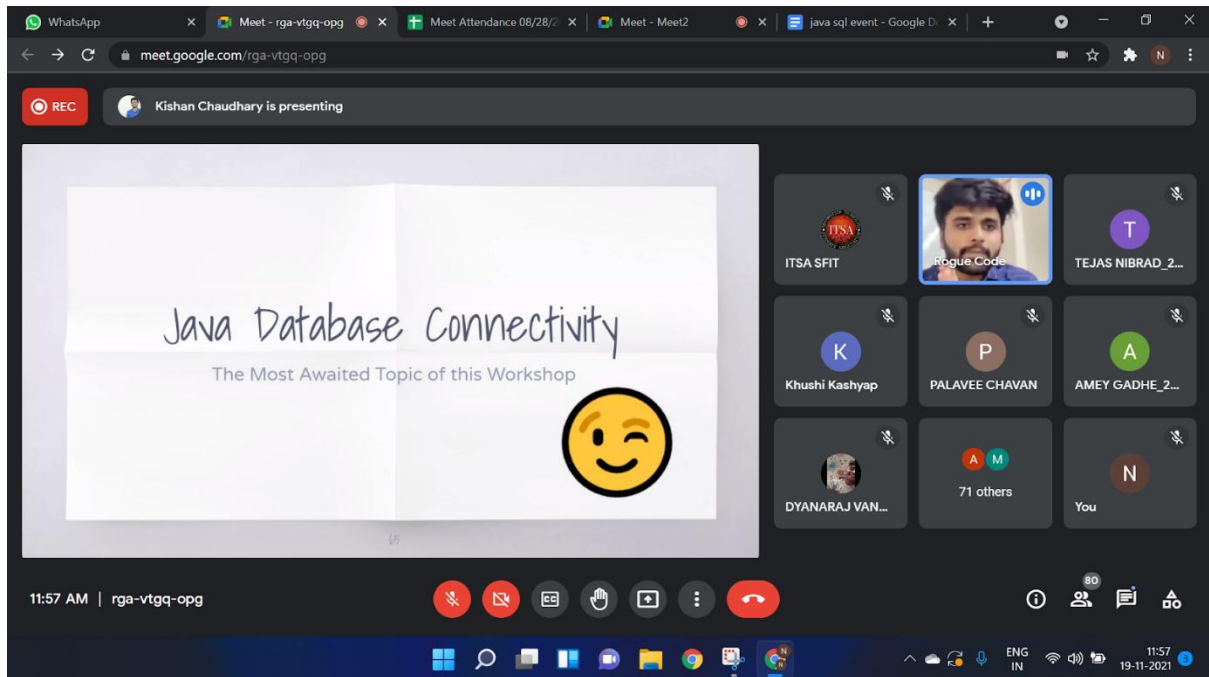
WhatsApp ×
Meet - rga-vtgq-opg ×
Meet Attendance 08/28/2 ×
Meet - Meet2 ×
java sql event - Google D ×
+

meet.google.com/rga-vtgq-opg

N

REC
Kishan Chaudhary is presenting

Java Database Connectivity
The Most Awaited Topic of this Workshop

ITSA
ITSA SFIT
Rogue Code
T
TEJAS NIBRAD_2...
K
Khushi Kashyap
P
PALAVEE CHAVAN
A
AMEY GADHE_2...
DYANARAJ VAN...
A M
71 others
N
You

11:57 AM | rga-vtgq-opg

80

ENG IN
11:57
19-11-2021